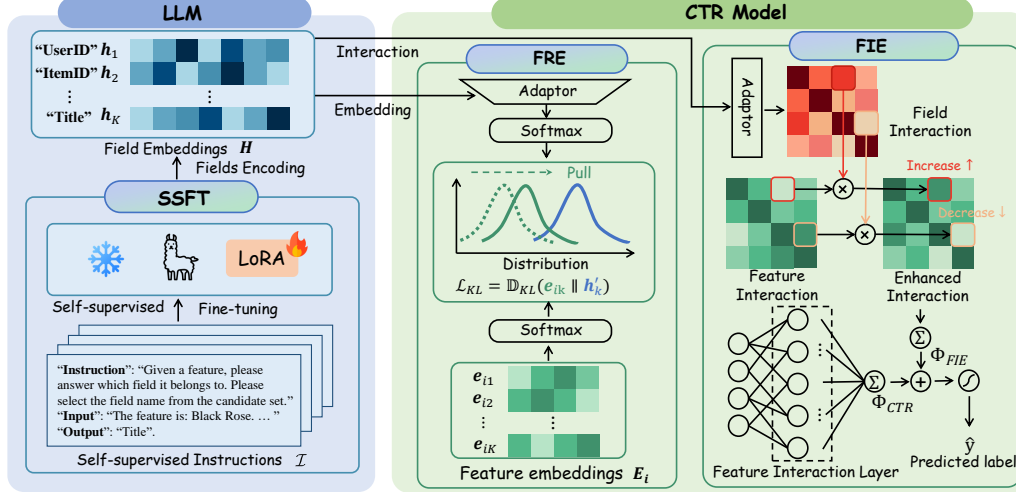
LLM

"UserID" $h_1$
"ItemID" $h_2$
⋮
"Title" $h_K$

Field Embeddings $H$

Fields Encoding

SSFT

LoRA

Self-supervised Fine-tuning

"Instruction": "Given a feature, please answer which field it belongs to. Please select the field name from the candidate set."
"Input": "The feature is: Black Rose. … "
"Output": "Title".

Self-supervised Instructions $\mathcal{I}$

CTR Model

Interaction

Embedding

FRE

Adaptor

Softmax

Pull

Distribution

$\mathcal{L}_{KL} = \mathbb{D}_{KL}(e_{ik} \parallel h'_k)$

Softmax

$e_{i1}$
$e_{i2}$
⋮
$e_{iK}$

Feature embeddings $E_i$

FIE

Adaptor

Field Interaction

Increase ↑

Decrease ↓

Feature Interaction

Enhanced Interaction

$\Sigma$

$\Phi_{FIE}$

$\Sigma$

$\Phi_{CTR}$

$\hat{y}$

Feature Interaction Layer

Predicted label